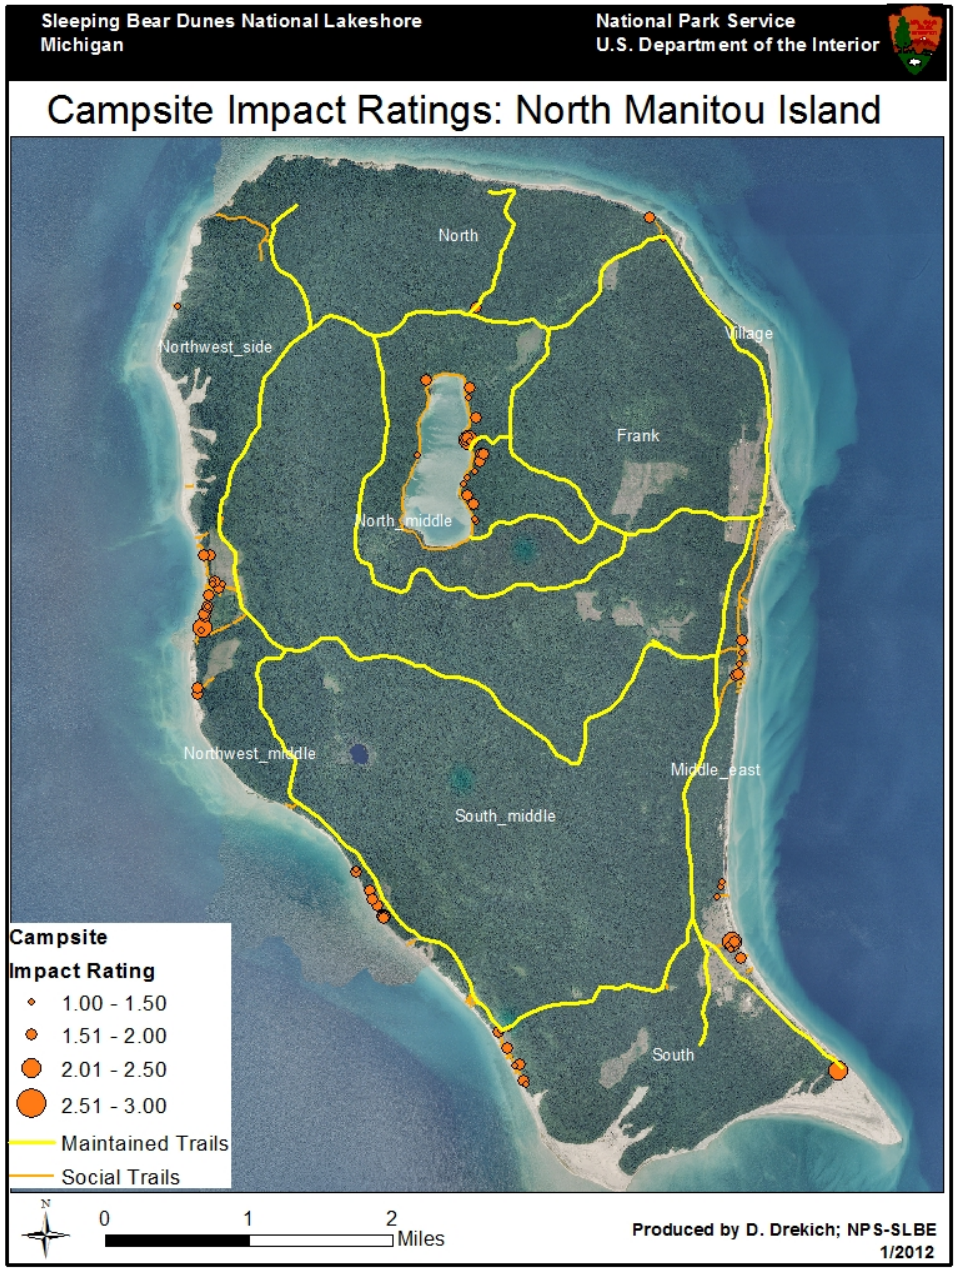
Sleeping Bear Dunes National Lakeshore
Michigan

National Park Service
U.S. Department of the Interior

Campsite Impact Ratings: North Manitou Island

North

Northwest_side

Village

Frank

North_middle

Northwest_middle

Middle_east

South_middle

South

Campsite
Impact Rating
1.00 - 1.50
1.51 - 2.00
2.01 - 2.50
2.51 - 3.00
Maintained Trails
Social Trails

N

0 1 2 Miles

Produced by D. Drekich; NPS-SLBE
1/2012